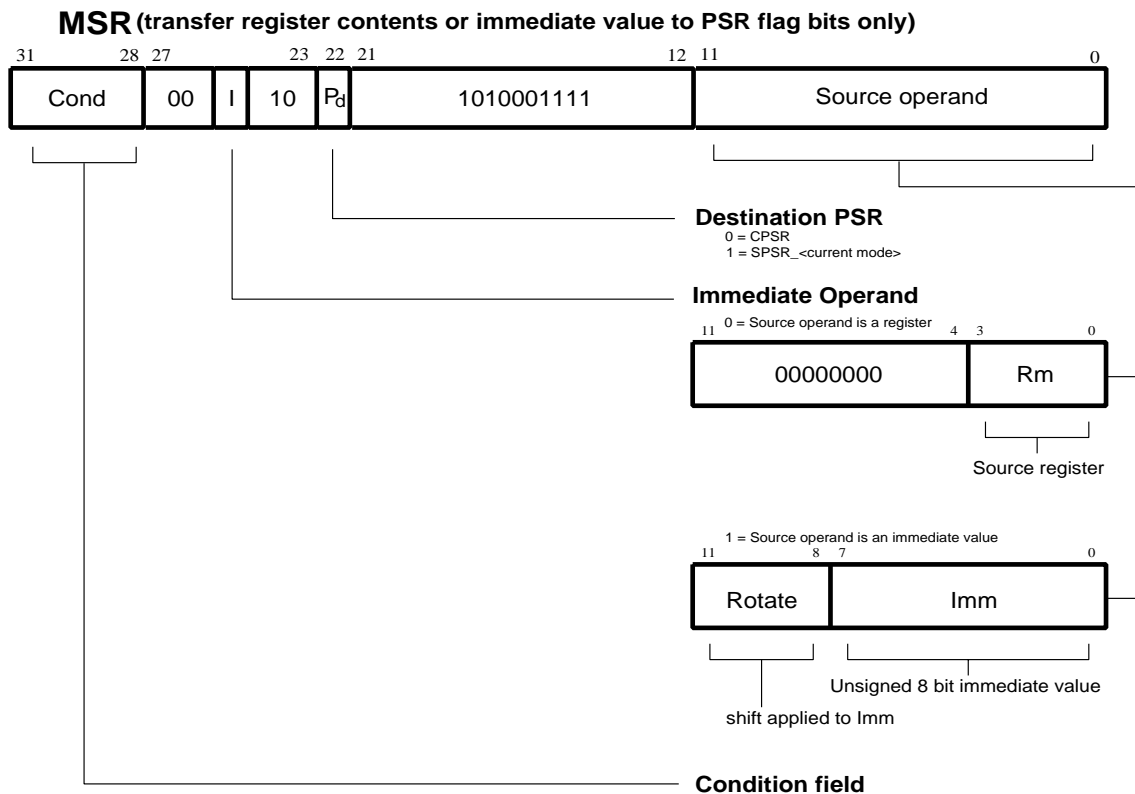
**MSR** (transfer register contents or immediate value to PSR flag bits only)

31 28 27 23 22 21 12 11 0

| Cond | 00 | I | 10 | $P_d$ | 1010001111 | Source operand |
|---|---|---|---|---|---|---|

Destination PSR
0 = CPSR
1 = SPSR_<current mode>

Immediate Operand
0 = Source operand is a register
11 4 3 0

| 00000000 | Rm |
|---|---|

Source register

1 = Source operand is an immediate value
11 8 7 0

| Rotate | Imm |
|---|---|

shift applied to Imm

Unsigned 8 bit immediate value

Condition field